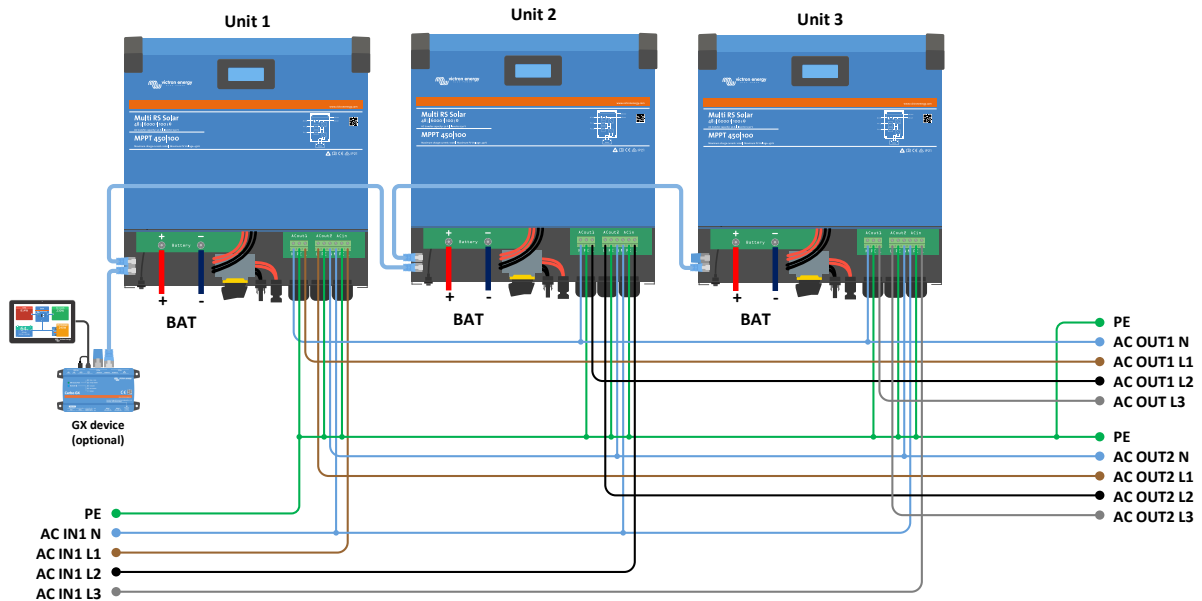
Unit 1

Unit 2

Unit 3

victron energy

Multi RS Solar

MPPT 450|100

victron energy

Multi RS Solar

MPPT 450|100

victron energy

Multi RS Solar

MPPT 450|100

Battery

Battery

Battery

+
-
BAT

+
-
BAT

+
-
BAT

GX device
(optional)

PE
AC OUT1 N
AC OUT1 L1
AC OUT1 L2
AC OUT L3
PE
AC OUT2 N
AC OUT2 L1
AC OUT2 L2
AC OUT2 L3

PE
AC IN1 N
AC IN1 L1
AC IN1 L2
AC IN1 L3